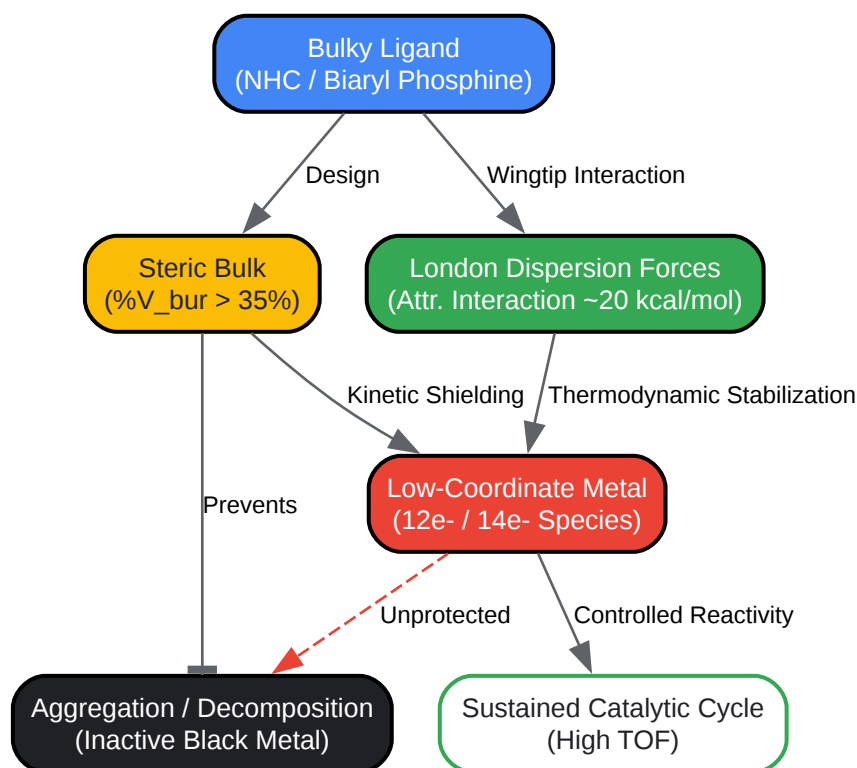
Bulky Ligand
(NHC / Biaryl Phosphine)

Design

Wingtip Interaction

Steric Bulk
(%V_bur > 35%)

London Dispersion Forces
(Attr. Interaction ~20 kcal/mol)

Kinetic Shielding

Thermodynamic Stabilization

Prevents

Low-Coordinate Metal
(12e- / 14e- Species)

Unprotected

Controlled Reactivity

Aggregation / Decomposition
(Inactive Black Metal)

Sustained Catalytic Cycle
(High TOF)